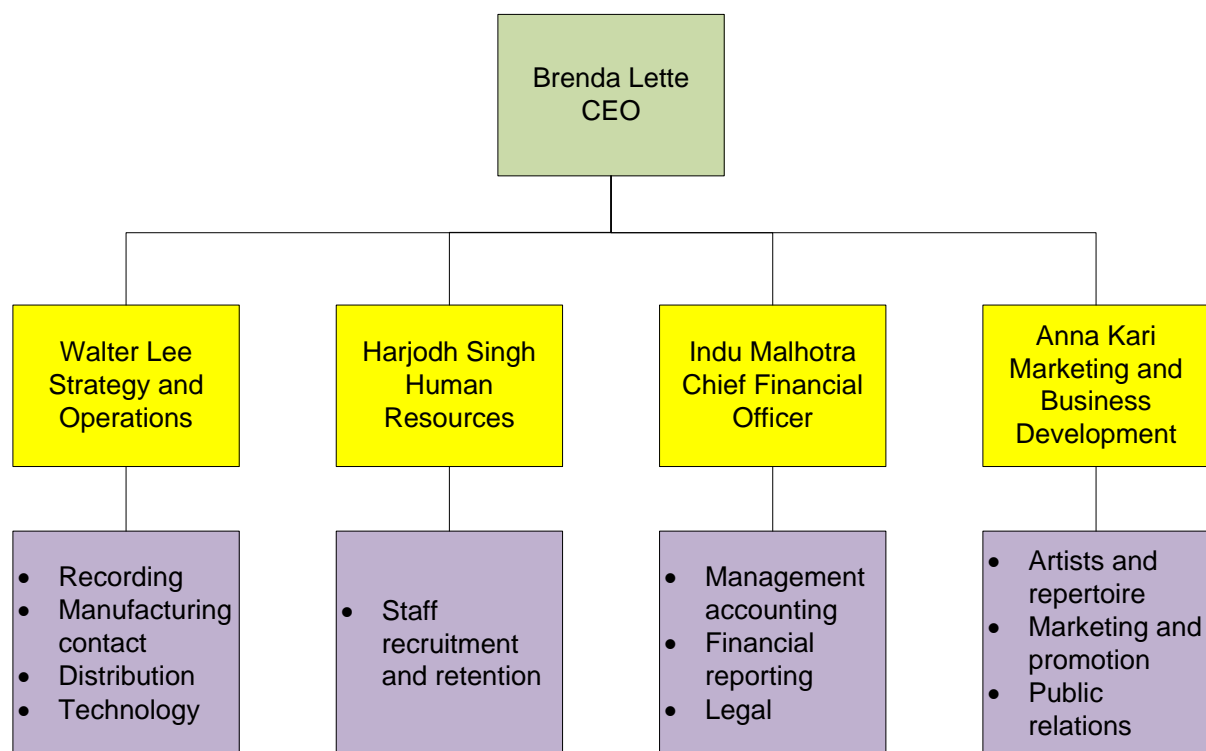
Brenda Lette
CEO

Walter Lee
Strategy and Operations

Harjodh Singh
Human Resources

Indu Malhotra
Chief Financial Officer

Anna Kari
Marketing and Business Development

- Recording
- Manufacturing contact
- Distribution
- Technology

- Staff recruitment and retention

- Management accounting
- Financial reporting
- Legal

- Artists and repertoire
- Marketing and promotion
- Public relations